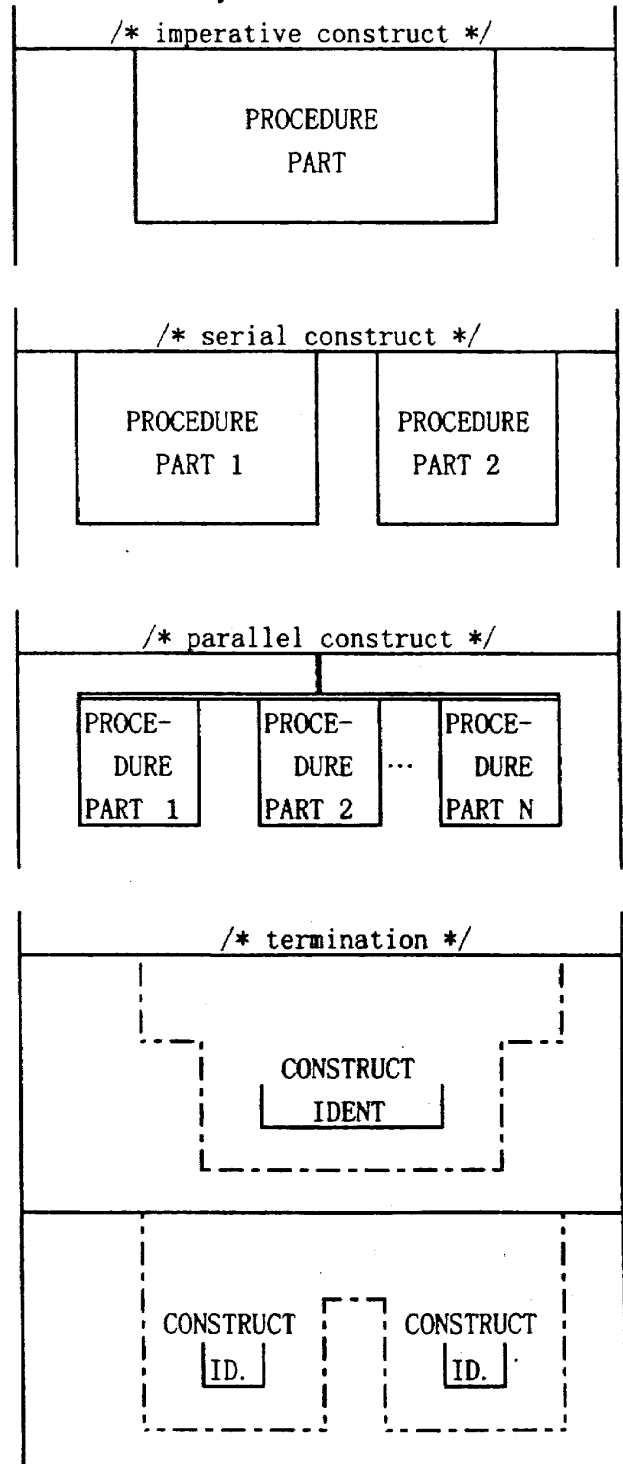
/* imperative construct */

PROCEDURE PART

/* serial construct */

PROCEDURE PART 1

PROCEDURE PART 2

/* parallel construct */

PROCEDURE PART 1

PROCEDURE PART 2

...

PROCEDURE PART N

/* termination */

CONSTRUCT IDENT

CONSTRUCT ID.

CONSTRUCT ID.